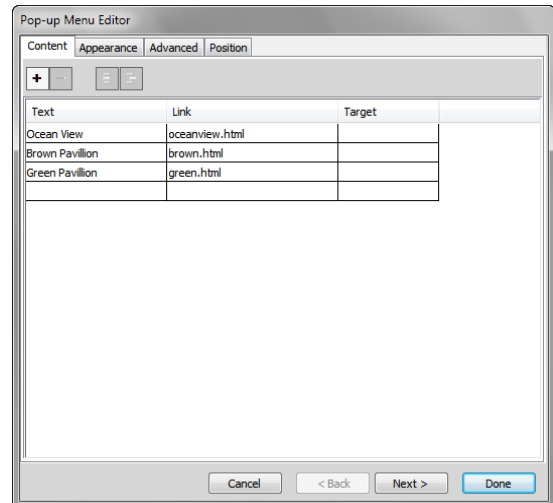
Pop-up Menu Editor

Content Appearance Advanced Position

+ −

| Text | Link | Target |
|---|---|---|
| Ocean View | oceanview.html | |
| Brown Pavillion | brown.html | |
| Green Pavillion | green.html | |
| | | |

Cancel < Back Next > Done